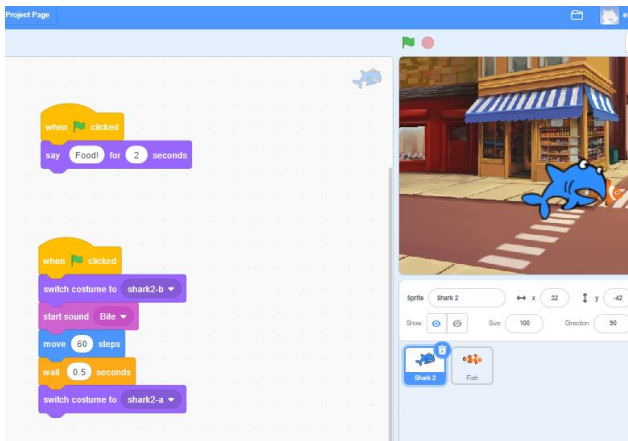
Project Page

when clicked
say Food! for 2 seconds

when clicked
switch costume to shark2-b
start sound Bite
move 60 steps
wait 0.5 seconds
switch costume to shark2-a

Sprite Shark 2
x 32
y -42
Show
Size 100
Direction 90
Shark 2
Fish